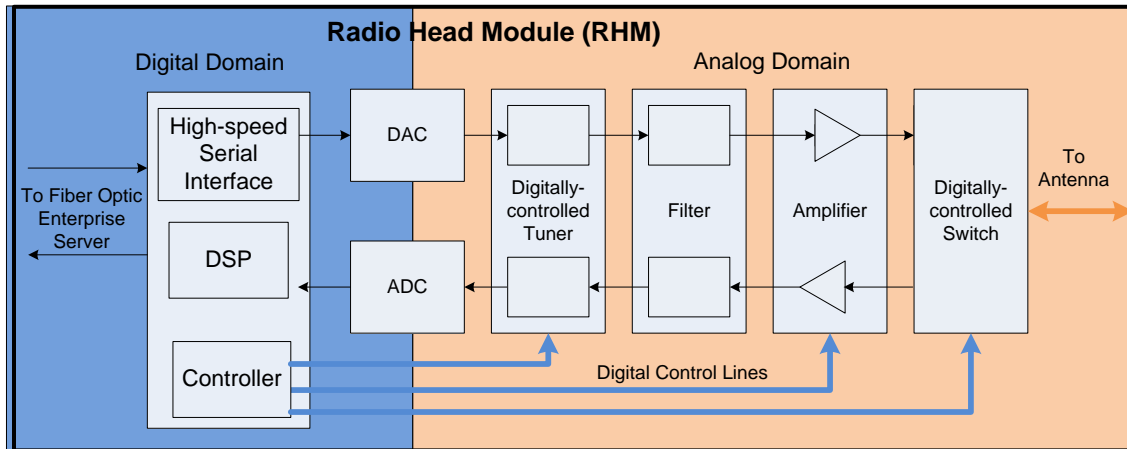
Radio Head Module (RHM)

Digital Domain

Analog Domain

High-speed Serial Interface

DSP

Controller

To Fiber Optic Enterprise Server

DAC

ADC

Digitally-controlled Tuner

Filter

Amplifier

Digitally-controlled Switch

To Antenna

Digital Control Lines